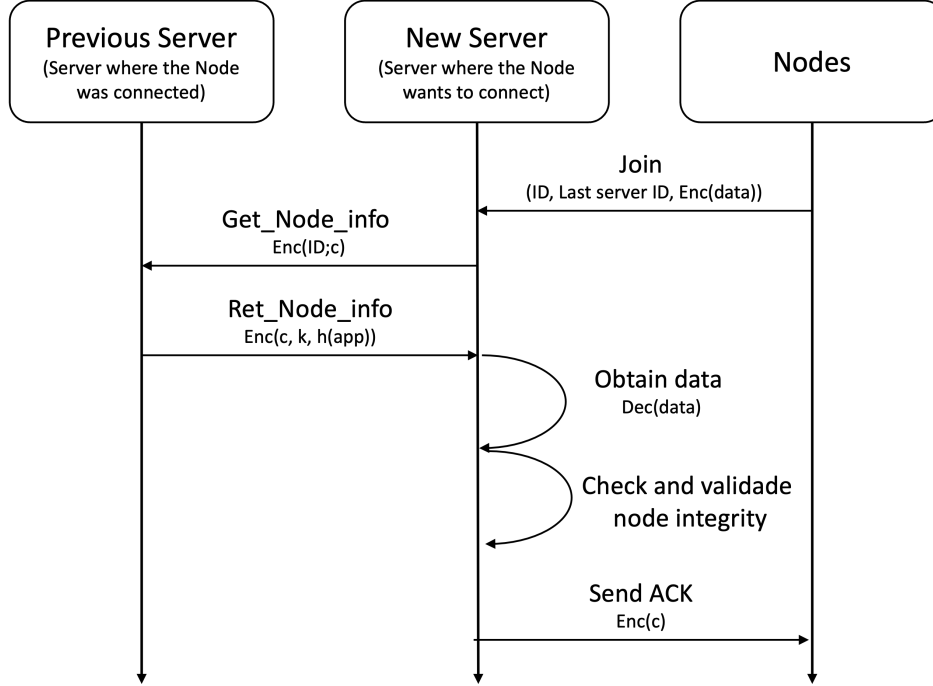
Previous Server
(Server where the Node was connected)

New Server
(Server where the Node wants to connect)

Nodes

Join
(ID, Last server ID, Enc(data))

Get_Node_info
Enc(ID;c)

Ret_Node_info
Enc(c, k, h(app))

Obtain data
Dec(data)

Check and validade node integrity

Send ACK
Enc(c)